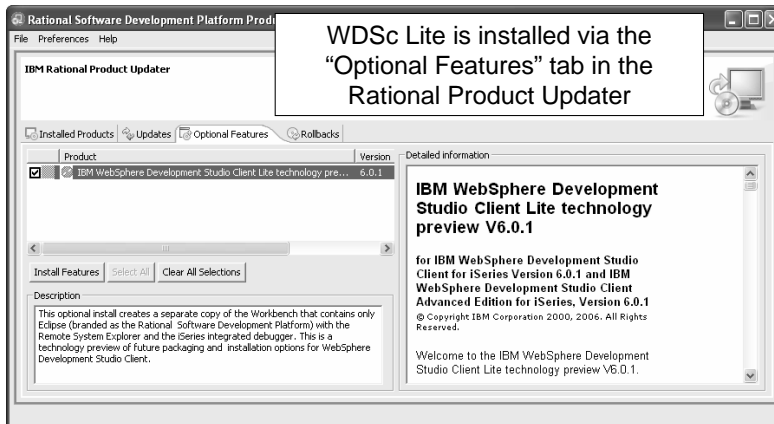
Rational Software Development Platform Produ

File Preferences Help

IBM Rational Product Updater

WDSc Lite is installed via the "Optional Features" tab in the Rational Product Updater

Installed Products | Updates | Optional Features | Rollbacks

| Product | Version |
|---|---|
| IBM WebSphere Development Studio Client Lite technology pre... | 6.0.1 |

Install Features | Select All | Clear All Selections

Description

This optional install creates a separate copy of the Workbench that contains only Eclipse (branded as the Rational Software Development Platform) with the Remote System Explorer and the iSeries integrated debugger. This is a technology preview of future packaging and installation options for WebSphere Development Studio Client.

Detailed information

IBM WebSphere Development Studio Client Lite technology preview V6.0.1

for IBM WebSphere Development Studio Client for iSeries Version 6.0.1 and IBM WebSphere Development Studio Client Advanced Edition for iSeries, Version 6.0.1

© Copyright IBM Corporation 2000, 2006. All Rights Reserved.

Welcome to the IBM WebSphere Development Studio Client Lite technology preview V6.0.1.